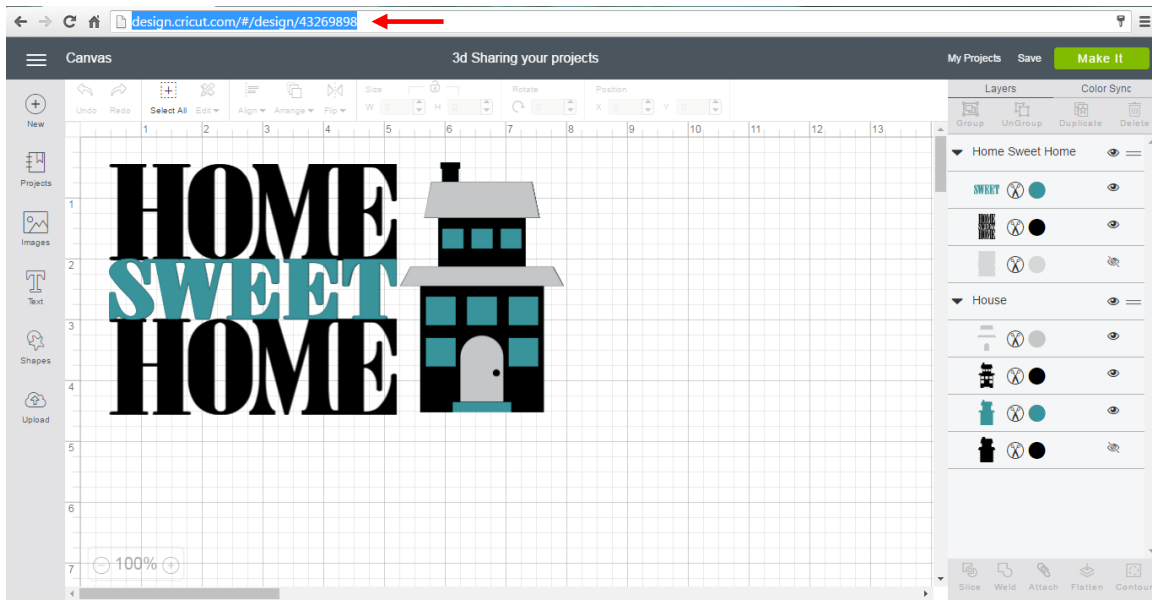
design.cricut.com/#/design/43269898

Canvas

3d Sharing your projects

My Projects Save Make It

New

Projects

Images

Text

Shapes

Upload

Undo Redo Select All Edit Align Arrange Flip Size W H Rotate Position X Y

1 2 3 4 5 6 7 8 9 10 11 12 13

1 2 3 4 5 6 7

HOME
SWEET
HOME

100%

Layers Color Sync

Group UnGroup Duplicate Delete

Home Sweet Home

SWEET

HOME SWEET HOME

House

Slice Weld Attach Flatten Contour